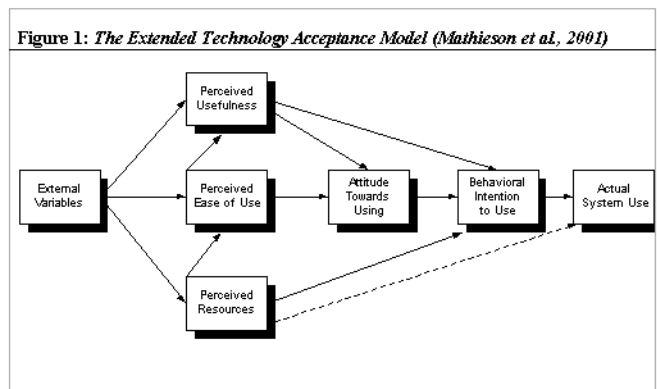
Figure 1: *The Extended Technology Acceptance Model (Mathieson et al., 2001)*

Perceived Usefulness

External Variables

Perceived Ease of Use

Attitude Towards Using

Behavioral Intention to Use

Actual System Use

Perceived Resources